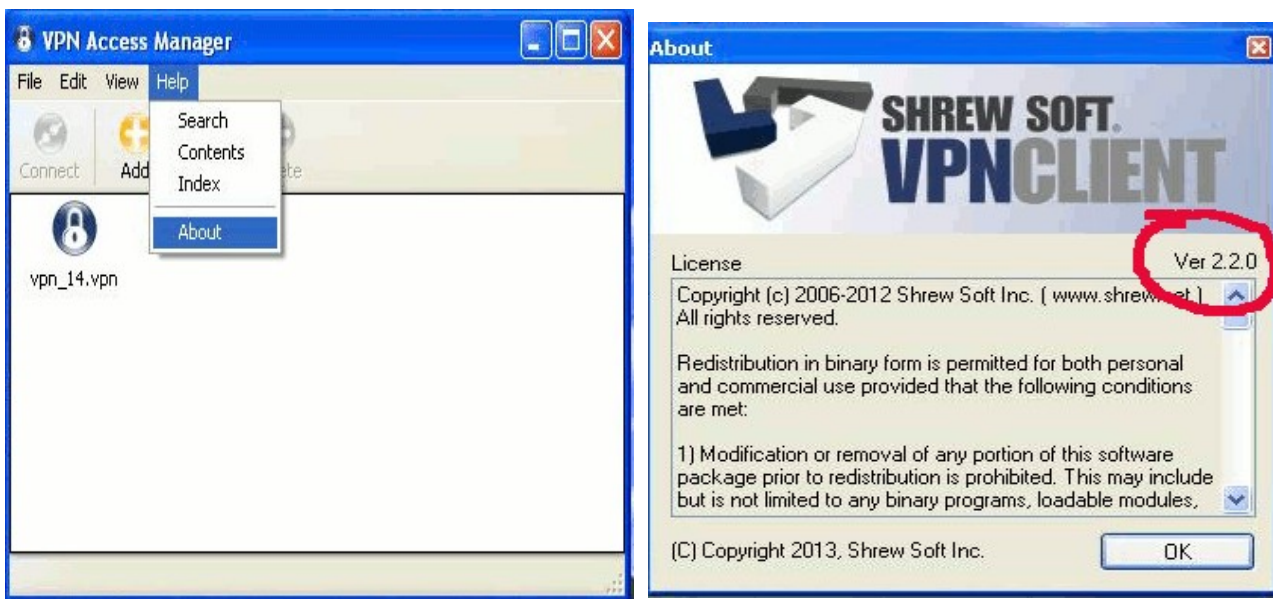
VPN Access Manager

File Edit View Help

Search
Contents
Index
About

Connect Add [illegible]ete

vpn_14.vpn

About

SHREW SOFT.
VPNCLIENT

License

Ver 2.2.0

Copyright (c) 2006-2012 Shrew Soft Inc. ( www.shrew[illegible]et )
All rights reserved.

Redistribution in binary form is permitted for both personal and commercial use provided that the following conditions are met:

1) Modification or removal of any portion of this software package prior to redistribution is prohibited. This may include but is not limited to any binary programs, loadable modules,

(C) Copyright 2013, Shrew Soft Inc.

OK